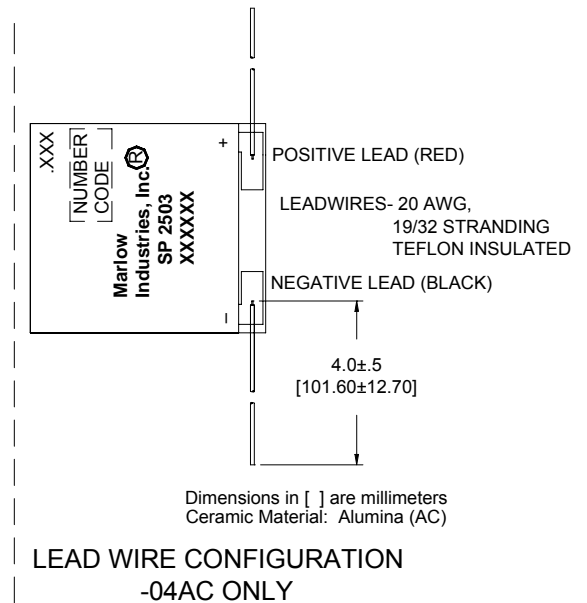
.XXX
NUMBER
CODE
Marlow
Industries, Inc.®
SP 2503
XXXXXX

+

POSITIVE LEAD (RED)

LEADWIRES- 20 AWG,
19/32 STRANDING
TEFLON INSULATED

NEGATIVE LEAD (BLACK)

–

4.0±.5
[101.60±12.70]

Dimensions in [ ] are millimeters
Ceramic Material: Alumina (AC)

LEAD WIRE CONFIGURATION
-04AC ONLY